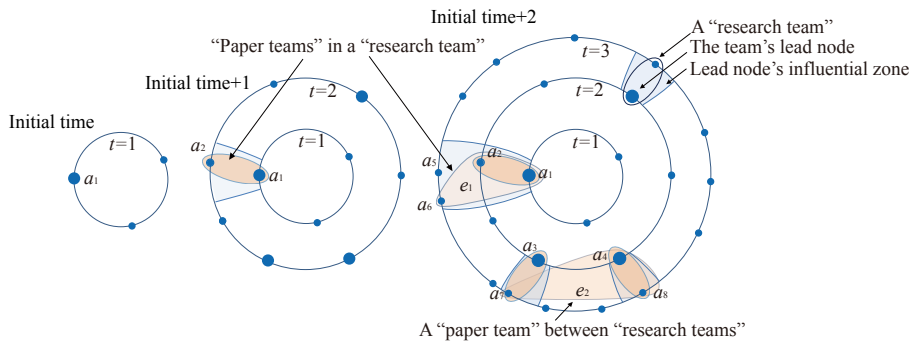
Initial time+2

"Paper teams" in a "research team"

A "research team"

The team's lead node

Lead node's influential zone

Initial time+1

Initial time

$t=1$

$a_1$

$a_2$

$t=2$

$t=1$

$a_1$

$t=3$

$t=2$

$t=1$

$a_5$

$a_2$

$a_1$

$e_1$

$a_6$

$a_3$

$a_4$

$a_7$

$e_2$

$a_8$

A "paper team" between "research teams"